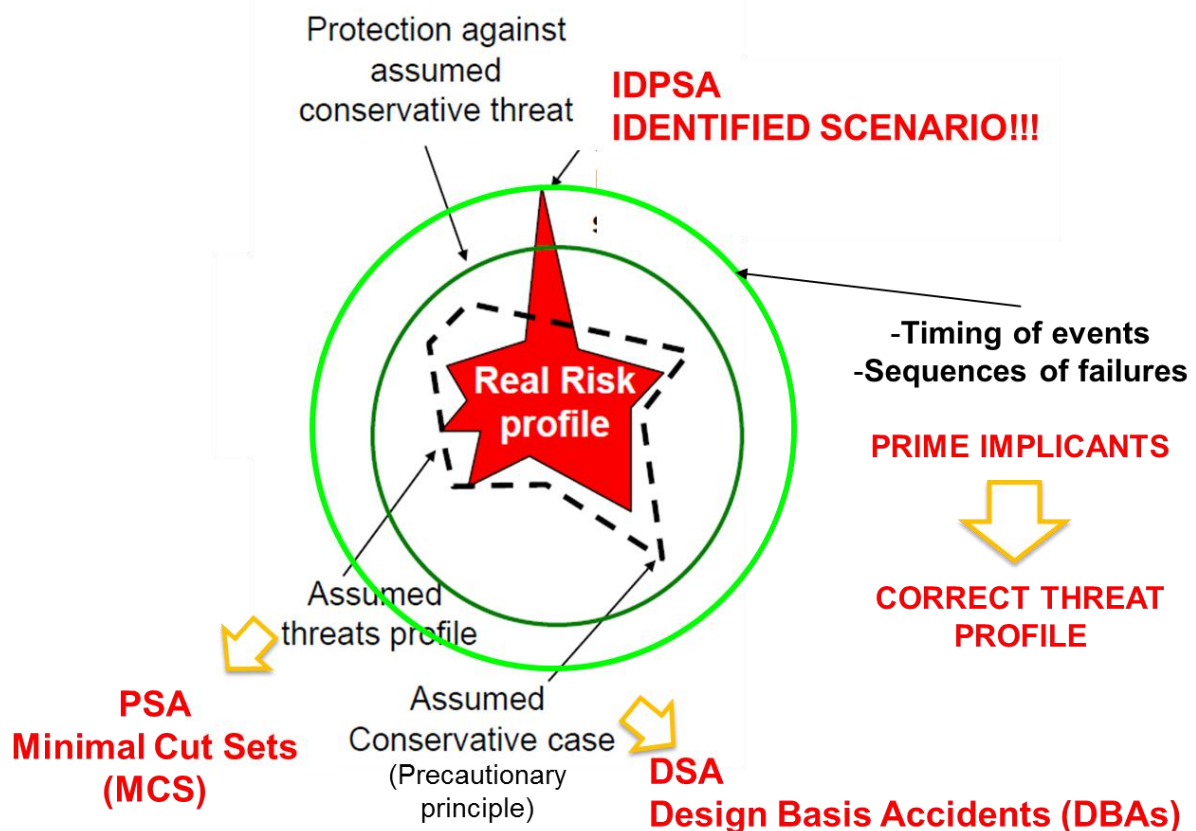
Protection against assumed conservative threat

IDPSA
IDENTIFIED SCENARIO!!!

Real Risk profile

-Timing of events
-Sequences of failures

PRIME IMPLICANTS

CORRECT THREAT PROFILE

Assumed threats profile

PSA
Minimal Cut Sets (MCS)

Assumed Conservative case
(Precautionary principle)

DSA
Design Basis Accidents (DBAs)